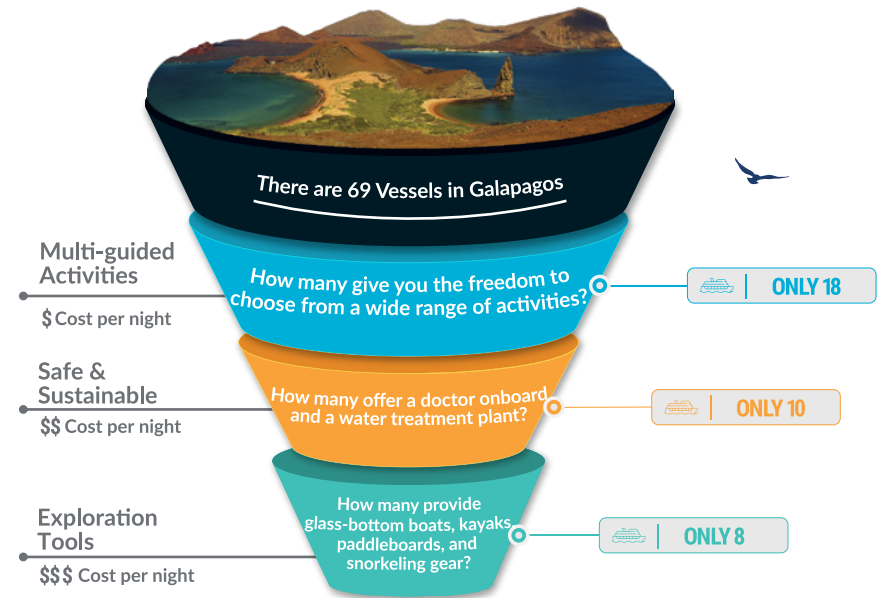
There are 69 Vessels in Galapagos

Multi-guided Activities

$ Cost per night

How many give you the freedom to choose from a wide range of activities?

ONLY 18

Safe & Sustainable

$$ Cost per night

How many offer a doctor onboard and a water treatment plant?

ONLY 10

Exploration Tools

$$$ Cost per night

How many provide glass-bottom boats, kayaks, paddleboards, and snorkeling gear?

ONLY 8